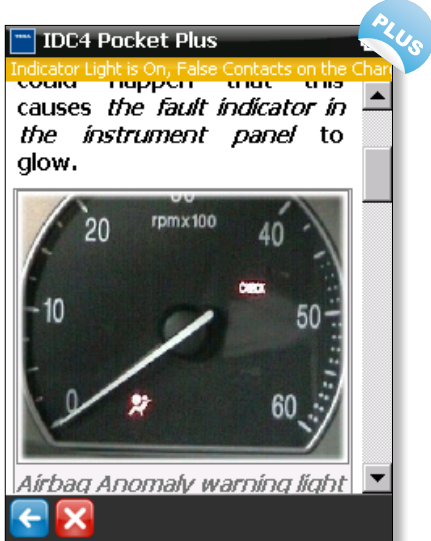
IDC4 Pocket Plus

PLUS

Indicator Light is On, False Contacts on the Char

could happen that this causes *the fault indicator in the instrument panel* to glow.

20
30
rpmx100
40
CHECK
10
50
0
60

*Airbag Anomaly warning light*